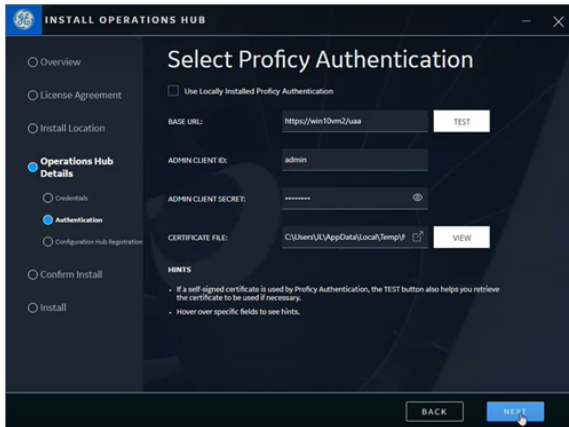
INSTALL OPERATIONS HUB

Overview

License Agreement

Install Location

Operations Hub Details

Credentials

Authentication

Configuration Hub Registration

Confirm Install

Install

Select Proficy Authentication

Use Locally Installed Proficy Authentication

BASE URL: https://win10vm2/uaa TEST

ADMIN CLIENT ID: admin

ADMIN CLIENT SECRET: ••••••••

CERTIFICATE FILE: C:\Users\IL\AppData\Local\Temp\I VIEW

HINTS

• If a self-signed certificate is used by Proficy Authentication, the TEST button also helps you retrieve the certificate to be used if necessary.

• Hover over specific fields to see hints.

BACK NEXT